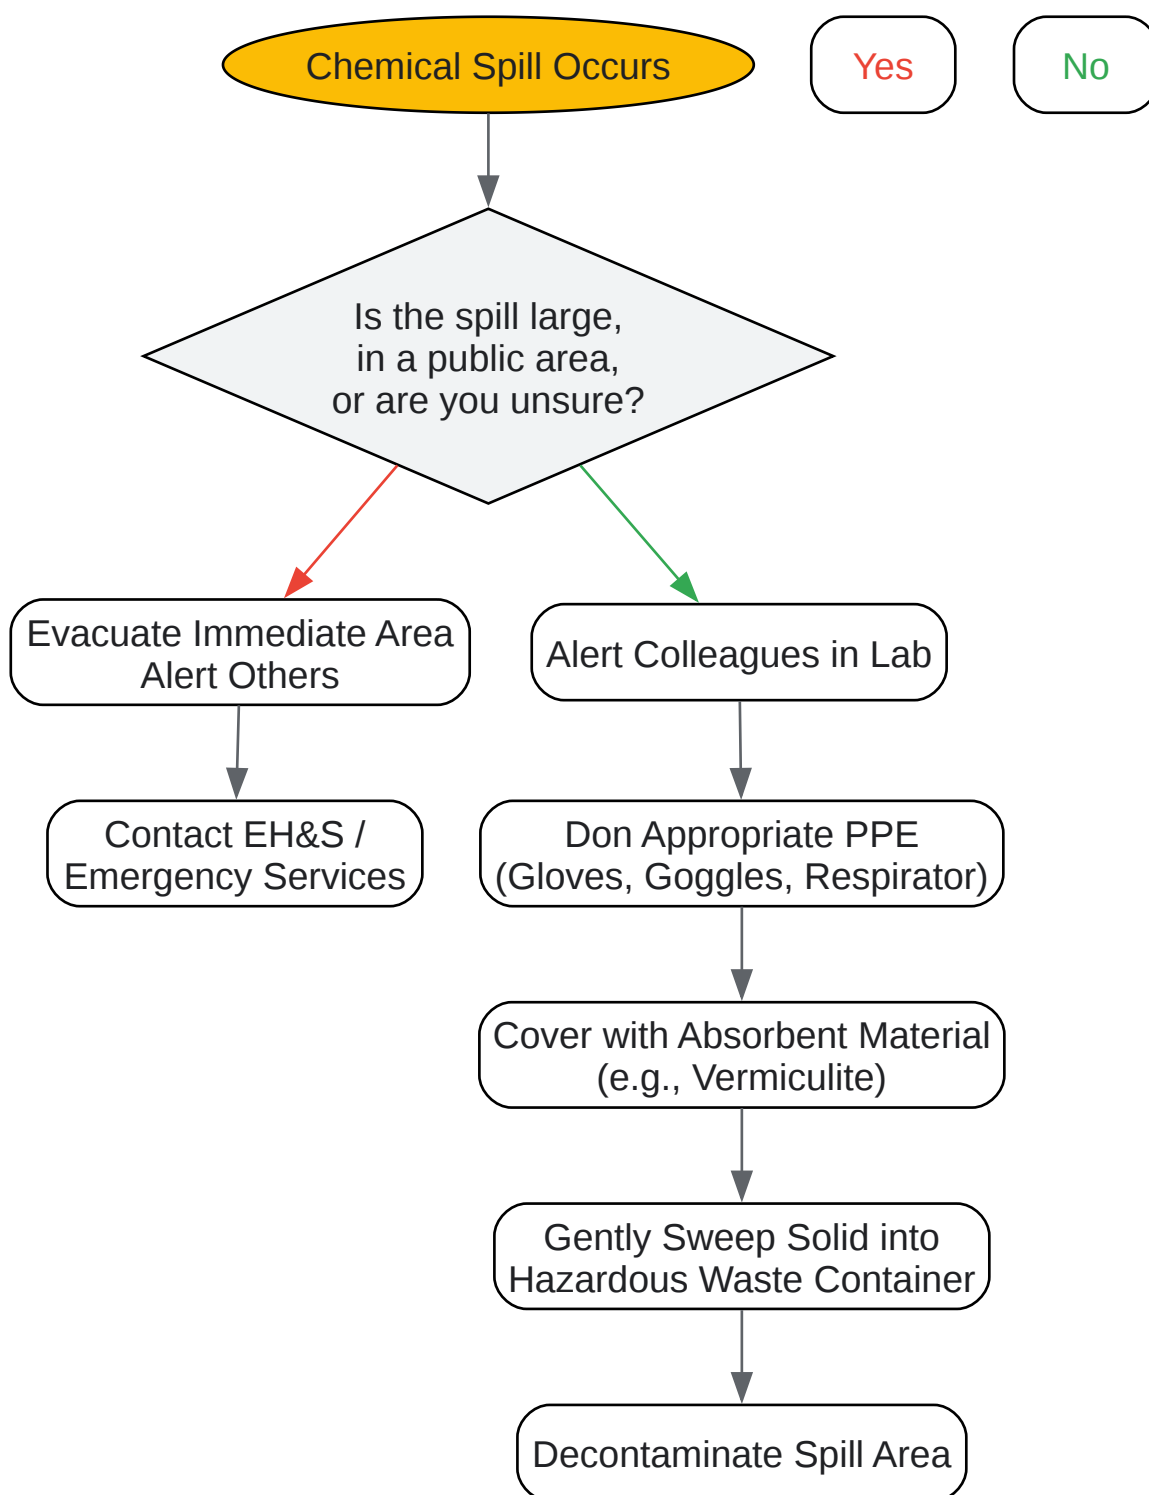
Chemical Spill Occurs

Yes

No

Is the spill large, in a public area, or are you unsure?

Evacuate Immediate Area
Alert Others

Alert Colleagues in Lab

Contact EH&S / Emergency Services

Don Appropriate PPE (Gloves, Goggles, Respirator)

Cover with Absorbent Material (e.g., Vermiculite)

Gently Sweep Solid into Hazardous Waste Container

Decontaminate Spill Area